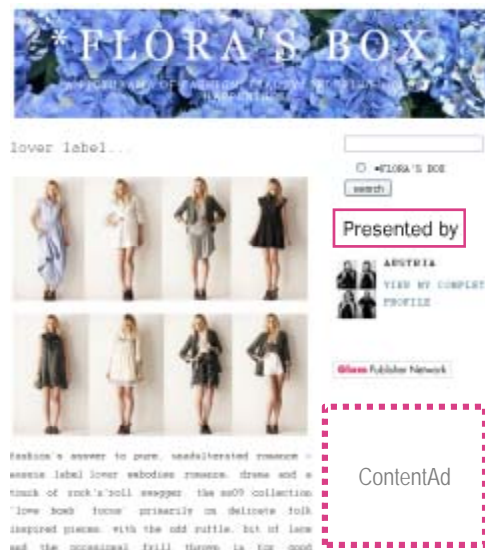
*FLORA'S BOX

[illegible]

lover label...

fashion's answer to pure, unadulterated romance - aussie label lover embodies romance, drama and a touch of rock'n'roll swagger. the ss09 collection 'love bomb' focus primarily on delicate folk inspired pieces, with the odd ruffle, bit of lace and the occasional frill thrown in for good

search

*FLORA'S BOX

Presented by

AUSTRIA

VIEW MY COMPLETE PROFILE

Glam Publisher Network

ContentAd